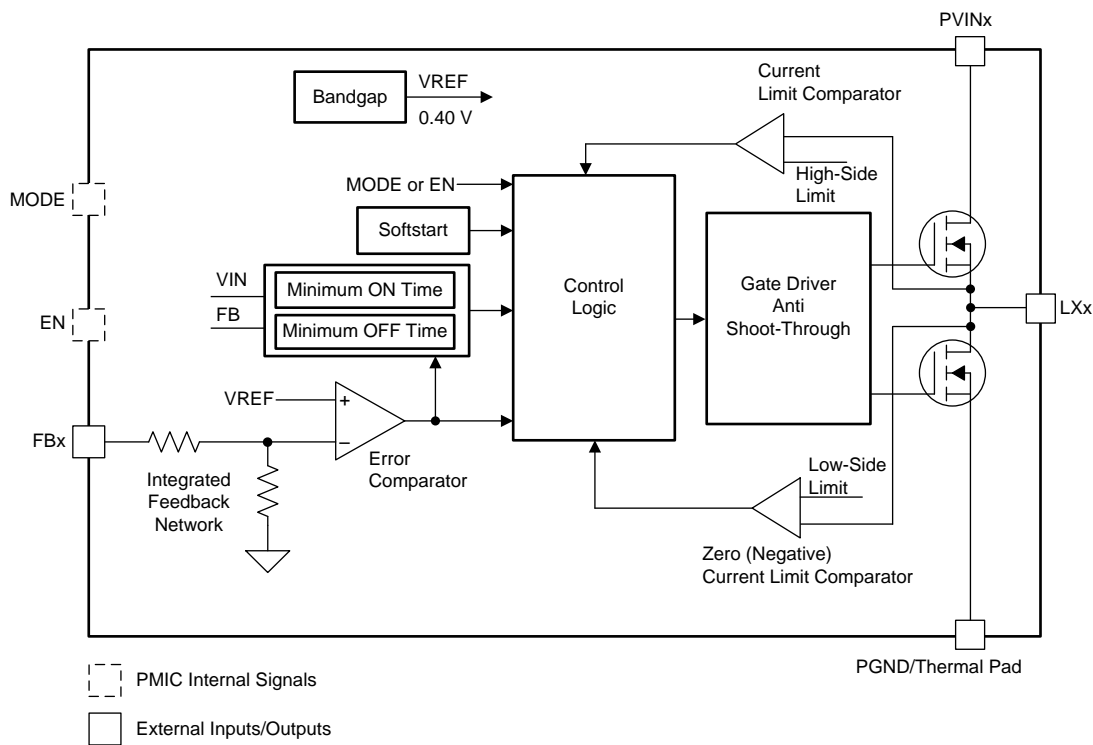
PVINx

Bandgap

VREF

0.40 V

Current Limit Comparator

MODE

MODE or EN

High-Side Limit

Softstart

VIN

Minimum ON Time

FB

Minimum OFF Time

Control Logic

Gate Driver Anti Shoot-Through

EN

LXx

VREF

+

−

FBx

Error Comparator

Integrated Feedback Network

Low-Side Limit

Zero (Negative) Current Limit Comparator

PGND/Thermal Pad

PMIC Internal Signals

External Inputs/Outputs